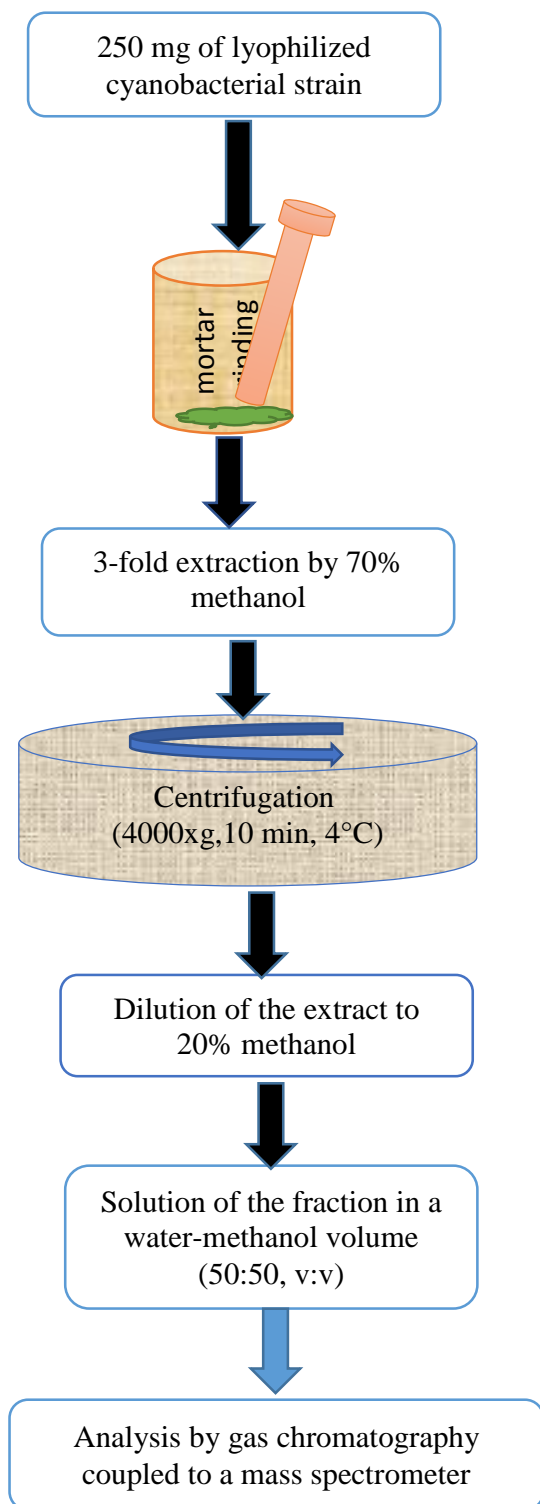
250 mg of lyophilized cyanobacterial strain

mortar grinding

3-fold extraction by 70% methanol

Centrifugation (4000xg,10 min, 4°C)

Dilution of the extract to 20% methanol

Solution of the fraction in a water-methanol volume (50:50, v:v)

Analysis by gas chromatography coupled to a mass spectrometer